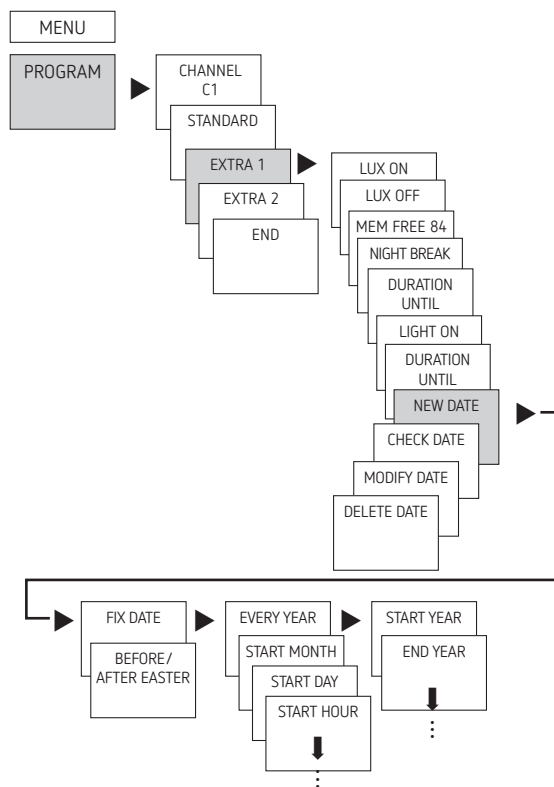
MENU

PROGRAM

CHANNEL C1

STANDARD

EXTRA 1

EXTRA 2

END

LUX ON

LUX OFF

MEM FREE 84

NIGHT BREAK

DURATION UNTIL

LIGHT ON

DURATION UNTIL

NEW DATE

CHECK DATE

MODIFY DATE

DELETE DATE

FIX DATE

BEFORE / AFTER EASTER

EVERY YEAR

START MONTH

START DAY

START HOUR

START YEAR

END YEAR